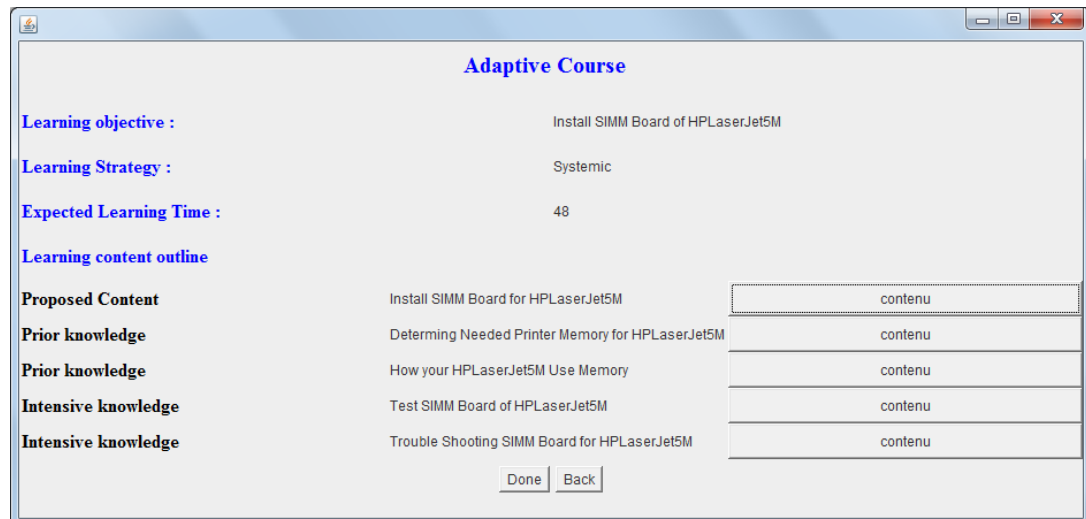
Adaptive Course

Learning objective : Install SIMM Board of HPLaserJet5M

Learning Strategy : Systemic

Expected Learning Time : 48

Learning content outline

| | | |
|---|---|---|
| Proposed Content | Install SIMM Board for HPLaserJet5M | contenu |
| Prior knowledge | Determing Needed Printer Memory for HPLaserJet5M | contenu |
| Prior knowledge | How your HPLaserJet5M Use Memory | contenu |
| Intensive knowledge | Test SIMM Board of HPLaserJet5M | contenu |
| Intensive knowledge | Trouble Shooting SIMM Board for HPLaserJet5M | contenu |

Done Back